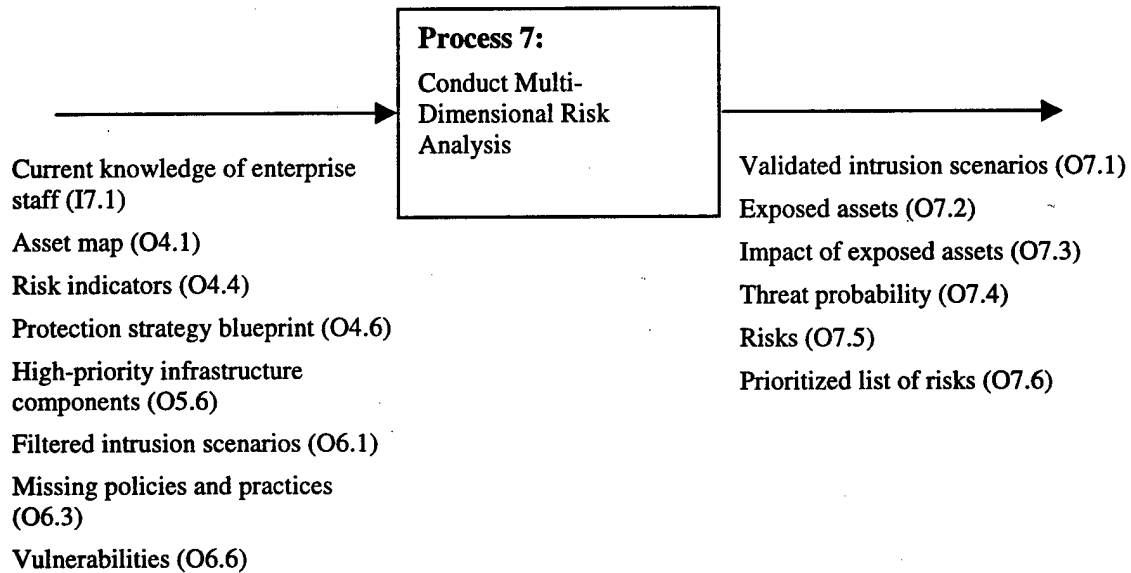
Process 7:

Conduct Multi-Dimensional Risk Analysis

Current knowledge of enterprise staff (I7.1)

Asset map (O4.1)

Risk indicators (O4.4)

Protection strategy blueprint (O4.6)

High-priority infrastructure components (O5.6)

Filtered intrusion scenarios (O6.1)

Missing policies and practices (O6.3)

Vulnerabilities (O6.6)

Validated intrusion scenarios (O7.1)

Exposed assets (O7.2)

Impact of exposed assets (O7.3)

Threat probability (O7.4)

Risks (O7.5)

Prioritized list of risks (O7.6)